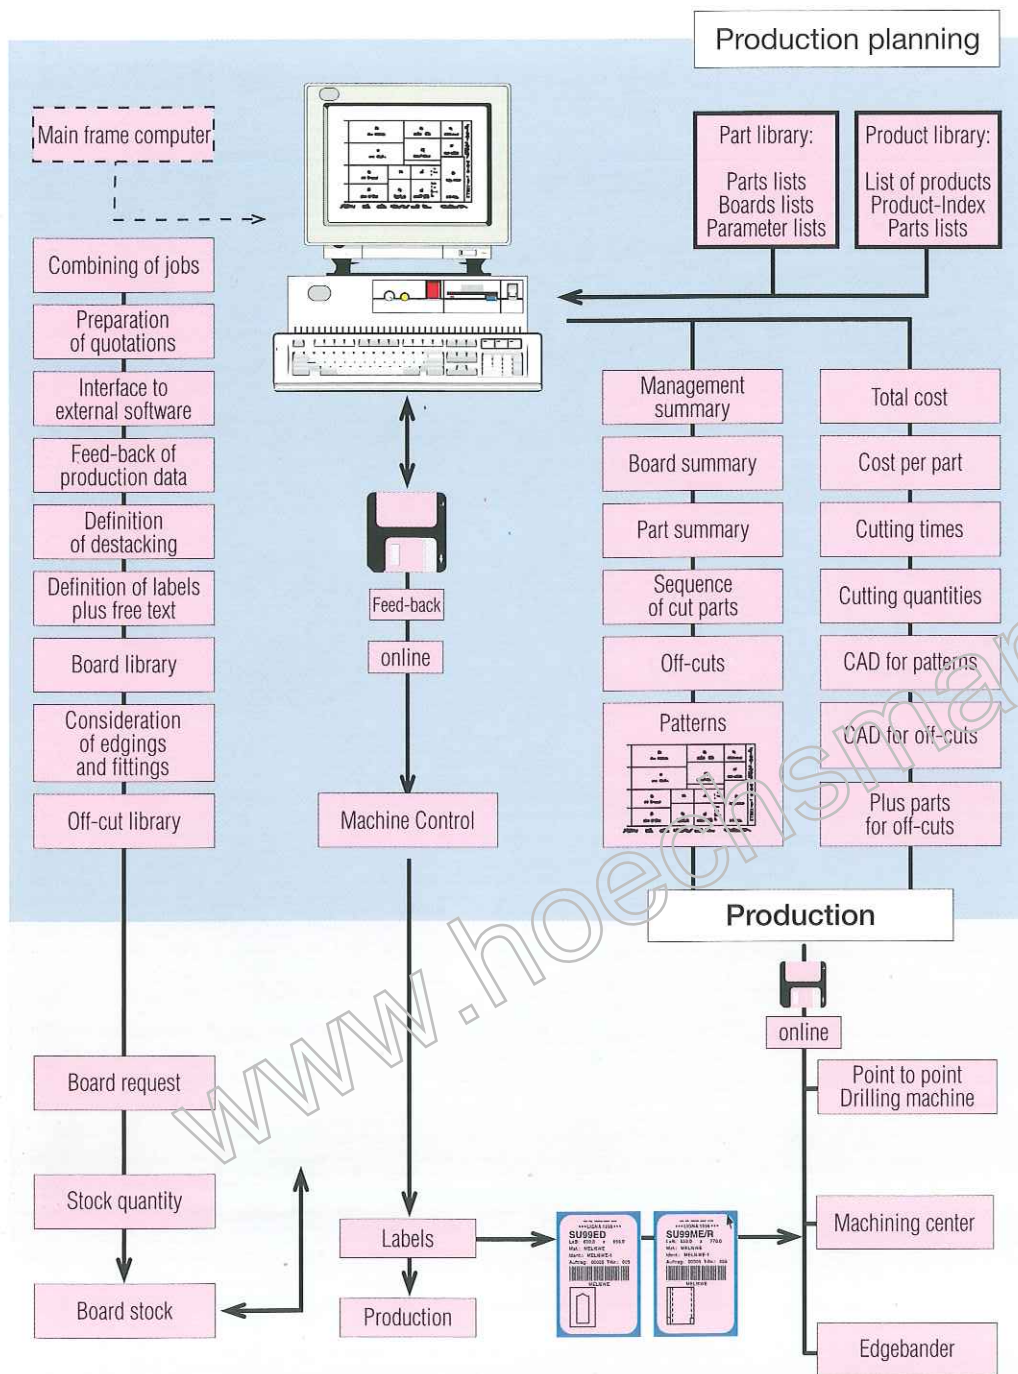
Production planning

Main frame computer

Part library:
Parts lists
Boards lists
Parameter lists

Product library:
List of products
Product-Index
Parts lists

Combining of jobs

Preparation of quotations

Interface to external software

Feed-back of production data

Definition of destacking

Definition of labels plus free text

Board library

Consideration of edgings and fittings

Off-cut library

Feed-back

online

Machine Control

Management summary

Board summary

Part summary

Sequence of cut parts

Off-cuts

Patterns

Total cost

Cost per part

Cutting times

Cutting quantities

CAD for patterns

CAD for off-cuts

Plus parts for off-cuts

Production

online

Point to point Drilling machine

Machining center

Edgebander

Board request

Stock quantity

Board stock

Labels

Production

SU99ED

SU99ME/R

www.hoechsmann